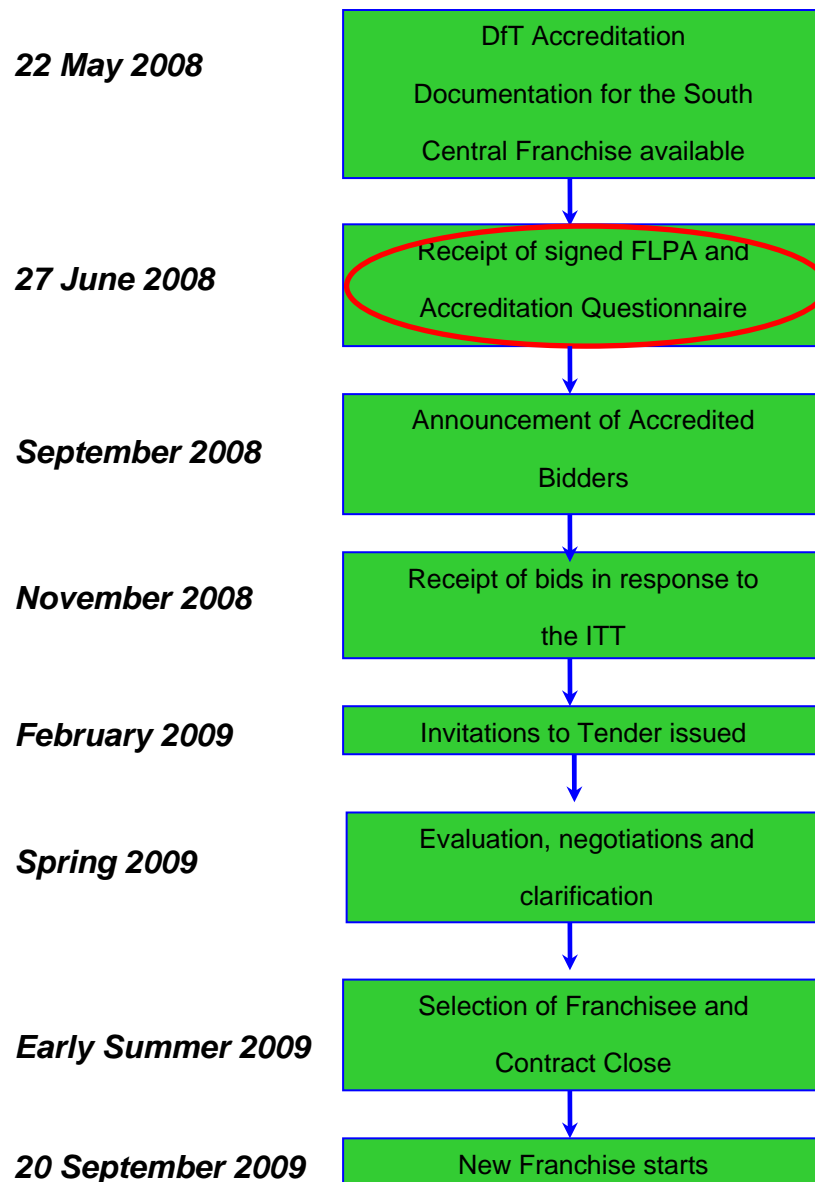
22 May 2008

DfT Accreditation Documentation for the South Central Franchise available

27 June 2008

Receipt of signed FLPA and Accreditation Questionnaire

September 2008

Announcement of Accredited Bidders

November 2008

Receipt of bids in response to the ITT

February 2009

Invitations to Tender issued

Spring 2009

Evaluation, negotiations and clarification

Early Summer 2009

Selection of Franchisee and Contract Close

20 September 2009

New Franchise starts